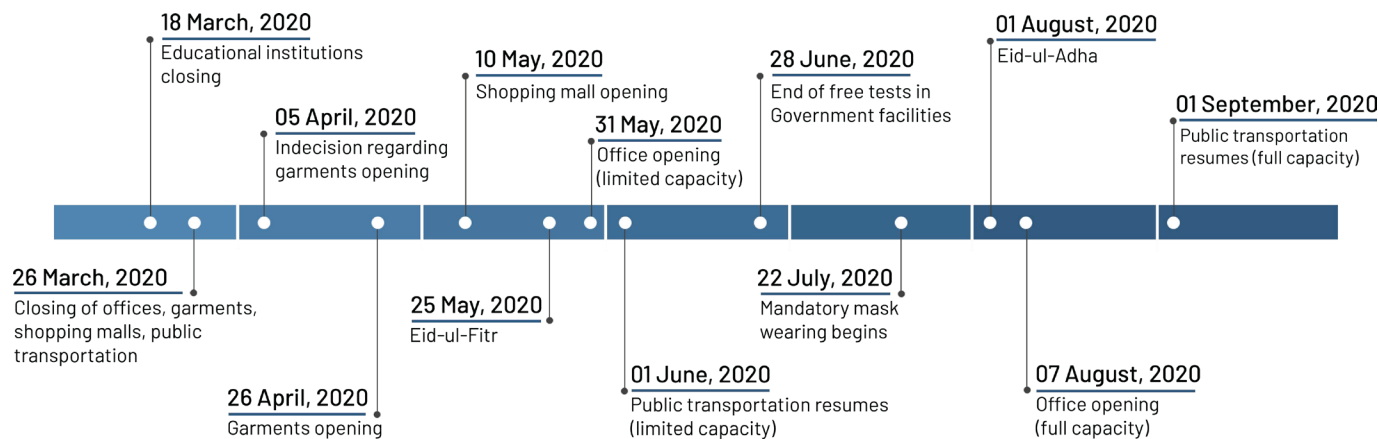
18 March, 2020
Educational institutions closing

05 April, 2020
Indecision regarding garments opening

10 May, 2020
Shopping mall opening

31 May, 2020
Office opening (limited capacity)

28 June, 2020
End of free tests in Government facilities

01 August, 2020
Eid-ul-Adha

01 September, 2020
Public transportation resumes (full capacity)

26 March, 2020
Closing of offices, garments, shopping malls, public transportation

26 April, 2020
Garments opening

25 May, 2020
Eid-ul-Fitr

01 June, 2020
Public transportation resumes (limited capacity)

22 July, 2020
Mandatory mask wearing begins

07 August, 2020
Office opening (full capacity)